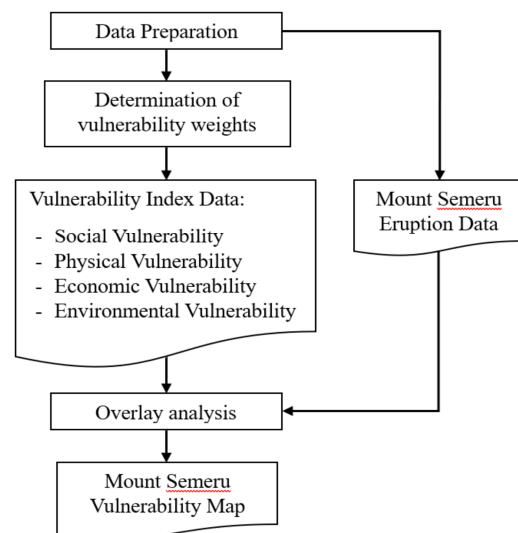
Data Preparation

Determination of vulnerability weights

Vulnerability Index Data:
- Social Vulnerability
- Physical Vulnerability
- Economic Vulnerability
- Environmental Vulnerability

Mount Semeru Eruption Data

Overlay analysis

Mount Semeru Vulnerability Map